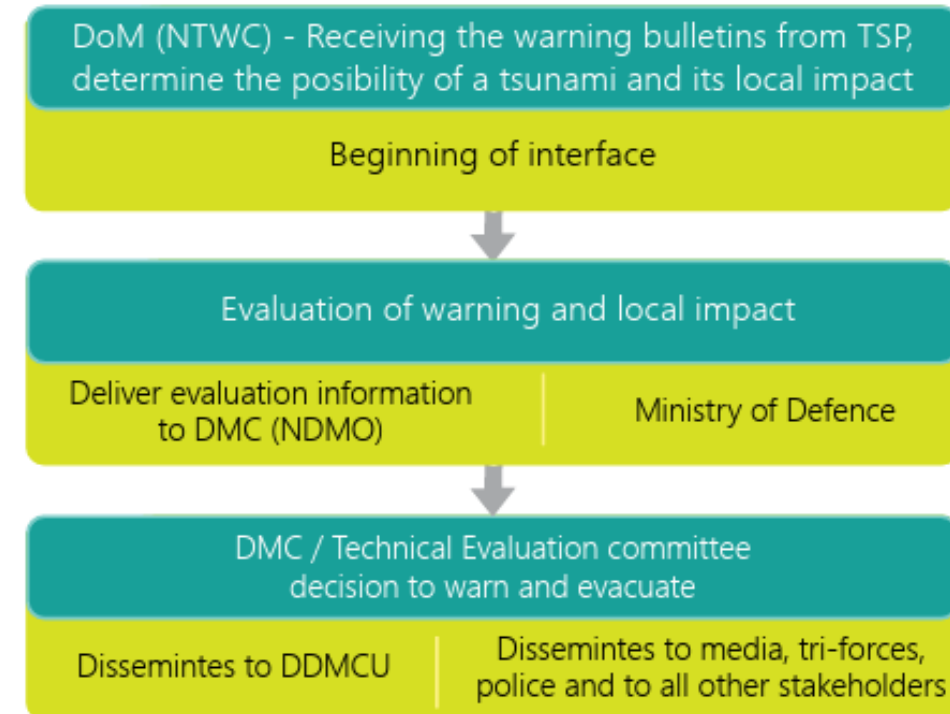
DoM (NTWC) - Receiving the warning bulletins from TSP, determine the posibility of a tsunami and its local impact

Beginning of interface

Evaluation of warning and local impact

Deliver evaluation information to DMC (NDMO)

Ministry of Defence

DMC / Technical Evaluation committee decision to warn and evacuate

Dissemintes to DDMCU

Dissemintes to media, tri-forces, police and to all other stakeholders